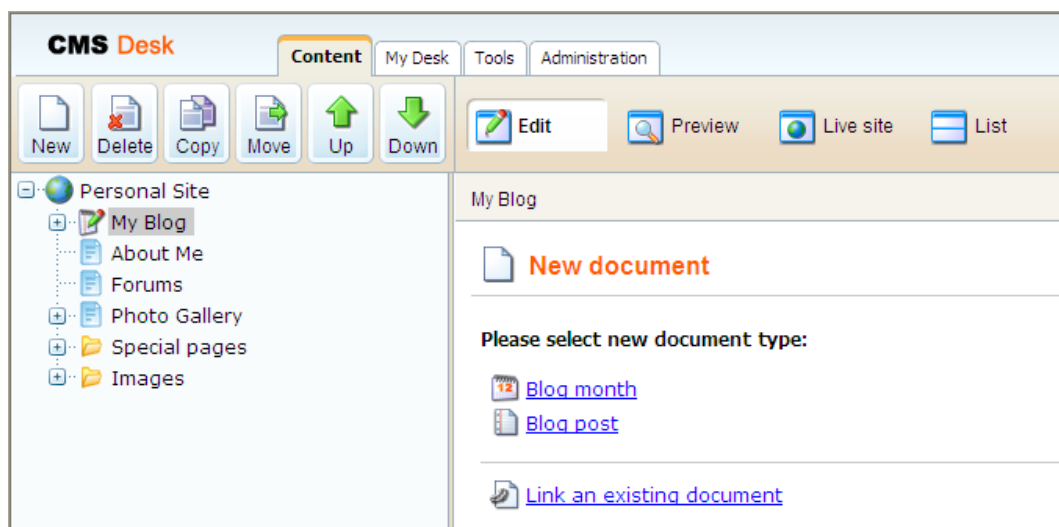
CMS Desk

Content
My Desk
Tools
Administration

New
Delete
Copy
Move
Up
Down

Edit
Preview
Live site
List

Personal Site
My Blog
About Me
Forums
Photo Gallery
Special pages
Images

My Blog

New document

Please select new document type:

12

Blog month
Blog post

Link an existing document